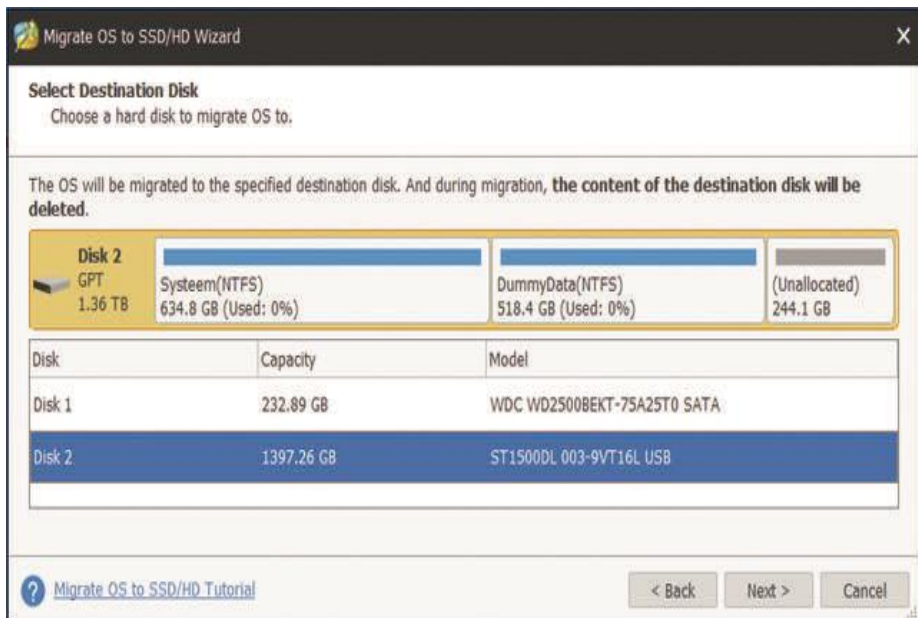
Migrate OS to SSD/HD Wizard

Select Destination Disk
Choose a hard disk to migrate OS to.

The OS will be migrated to the specified destination disk. And during migration, **the content of the destination disk will be deleted.**

Disk 2
GPT
1.36 TB

Systeem(NTFS)
634.8 GB (Used: 0%)

DummyData(NTFS)
518.4 GB (Used: 0%)

(Unallocated)
244.1 GB

| Disk | Capacity | Model |
|---|---|---|
| Disk 1 | 232.89 GB | WDC WD2500BEKT-75A25T0 SATA |
| Disk 2 | 1397.26 GB | ST1500DL 003-9VT16L USB |

Migrate OS to SSD/HD Tutorial

< Back
Next >
Cancel